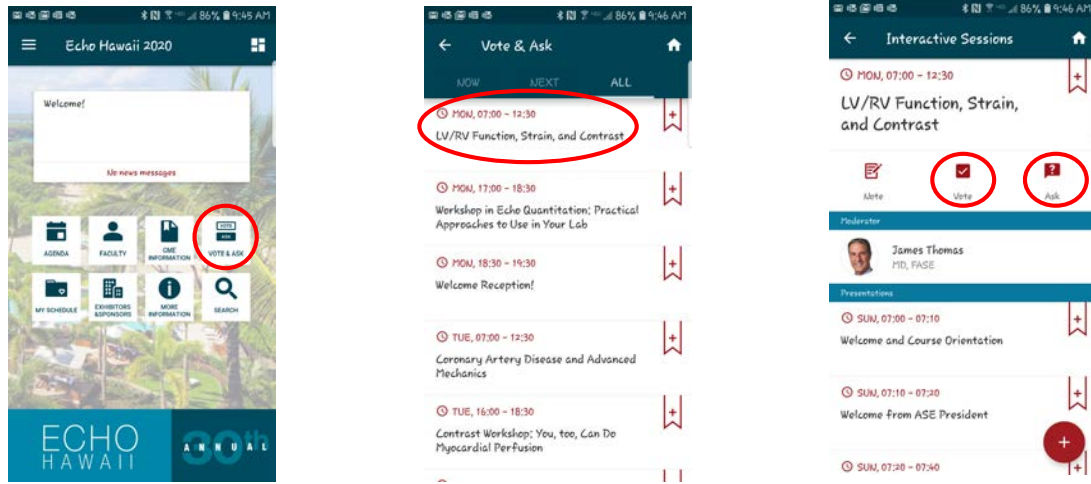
86% 9:45 AM

Echo Hawaii 2020

Welcome!

No news messages

AGENDA
FACULTY
CME INFORMATION
VOTE & ASK
MY SCHEDULE
EXHIBITORS &SPONSORS
MORE INFORMATION
SEARCH

ECHO HAWAII
30th ANNUAL

86% 9:46 AM

Vote & Ask

NOW NEXT ALL

MON, 07:00 – 12:30
LV/RV Function, Strain, and Contrast

MON, 17:00 – 18:30
Workshop in Echo Quantitation: Practical Approaches to Use in Your Lab

MON, 18:30 – 19:30
Welcome Reception!

TUE, 07:00 – 12:30
Coronary Artery Disease and Advanced Mechanics

TUE, 16:00 – 18:30
Contrast Workshop: You, too, Can Do Myocardial Perfusion

86% 9:46 AM

Interactive Sessions

MON, 07:00 – 12:30
LV/RV Function, Strain, and Contrast

Note
Vote
Ask

Moderator

James Thomas
MD, FASE

Presentations

SUN, 07:00 – 07:10
Welcome and Course Orientation

SUN, 07:10 – 07:20
Welcome from ASE President

SUN, 07:20 – 07:40